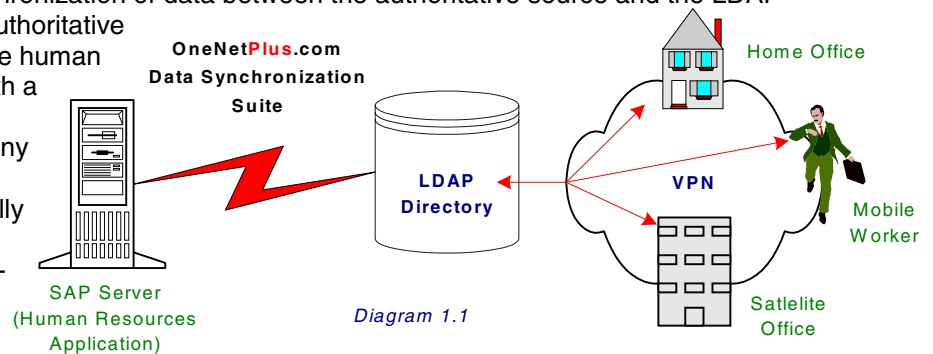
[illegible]hronization of data between the authoritative source and the LDAP
uthoritative
e human
h a
ny
lly

OneNetPlus.com
Data Synchronization
Suite

LDAP
Directory

VPN

Home Office

Mobile
Worker

SAP Server
(Human Resources
Application)

Diagram 1.1

Satlelite
Office